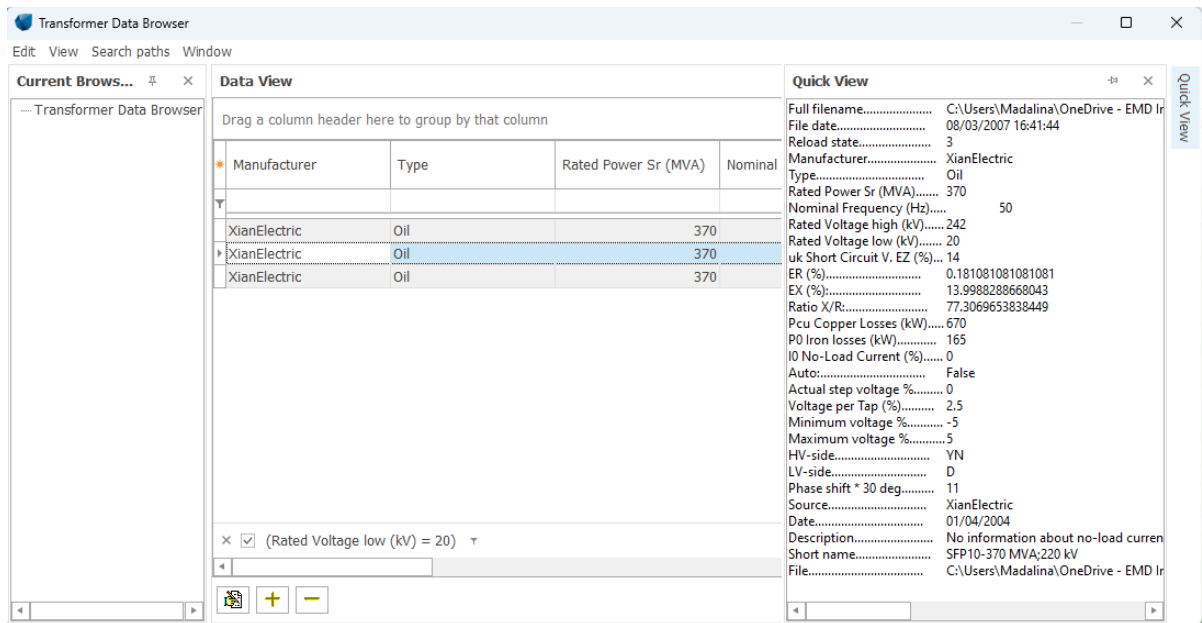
Transformer Data Browser

Edit View Search paths Window

Current Brows... ✕

Transformer Data Browser

Data View

Drag a column header here to group by that column

| Manufacturer | Type | Rated Power Sr (MVA) | Nominal |
|---|---|---|---|
| XianElectric | Oil | 370 | |
| XianElectric | Oil | 370 | |
| XianElectric | Oil | 370 | |

✕ ☑ (Rated Voltage low (kV) = 20)

+ −

Quick View ✕

Full filename.................... C:\Users\Madalina\OneDrive - EMD Ir
File date.......................... 08/03/2007 16:41:44
Reload state...................... 3
Manufacturer..................... XianElectric
Type................................ Oil
Rated Power Sr (MVA)....... 370
Nominal Frequency (Hz)..... 50
Rated Voltage high (kV)...... 242
Rated Voltage low (kV)....... 20
uk Short Circuit V. EZ (%)... 14
ER (%)............................. 0.181081081081081
EX (%):............................ 13.9988288668043
Ratio X/R:......................... 77.3069653838449
Pcu Copper Losses (kW)..... 670
P0 Iron losses (kW)............ 165
I0 No-Load Current (%)...... 0
Auto:................................ False
Actual step voltage %......... 0
Voltage per Tap (%)........... 2.5
Minimum voltage %........... -5
Maximum voltage %...........5
HV-side............................ YN
LV-side............................ D
Phase shift * 30 deg.......... 11
Source............................. XianElectric
Date................................ 01/04/2004
Description....................... No information about no-load curren
Short name....................... SFP10-370 MVA;220 kV
File.................................. C:\Users\Madalina\OneDrive - EMD Ir

Quick View